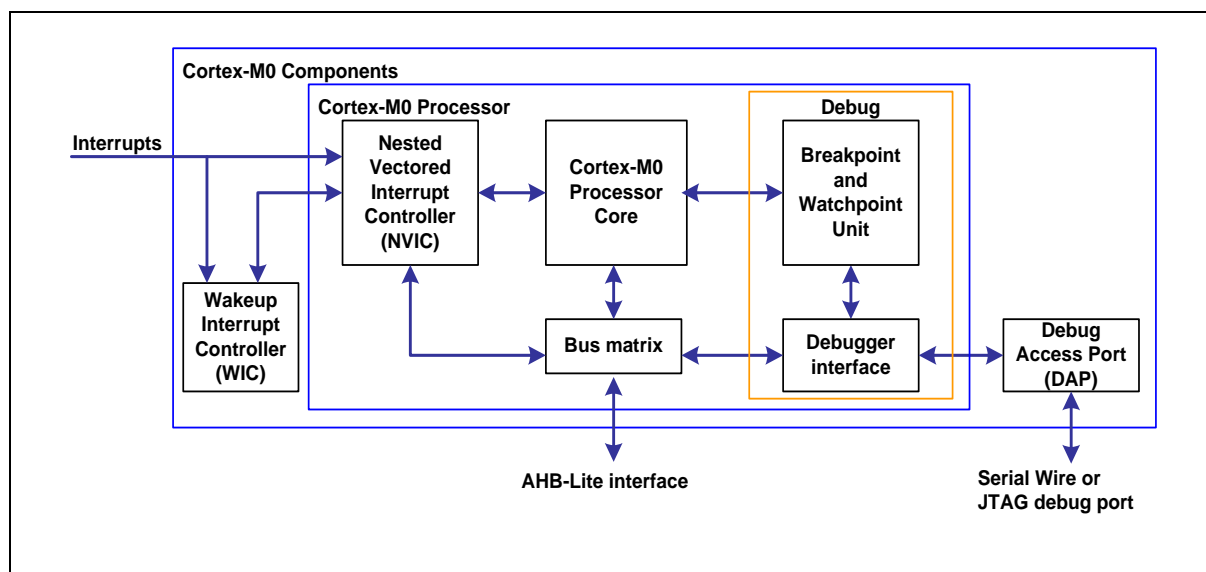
Cortex-M0 Components

Cortex-M0 Processor

Debug

Interrupts

Nested Vectored Interrupt Controller (NVIC)

Cortex-M0 Processor Core

Breakpoint and Watchpoint Unit

Wakeup Interrupt Controller (WIC)

Bus matrix

Debugger interface

Debug Access Port (DAP)

AHB-Lite interface

Serial Wire or JTAG debug port